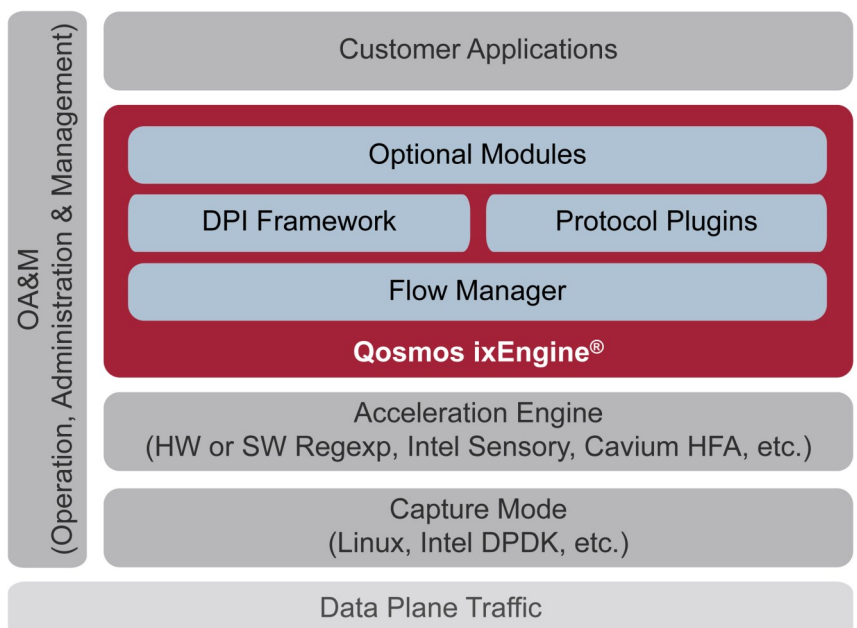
OA&M
(Operation, Administration & Management)

Customer Applications

Optional Modules

DPI Framework

Protocol Plugins

Flow Manager

Qosmos ixEngine®

Acceleration Engine
(HW or SW Regexp, Intel Sensory, Cavium HFA, etc.)

Capture Mode
(Linux, Intel DPDK, etc.)

Data Plane Traffic